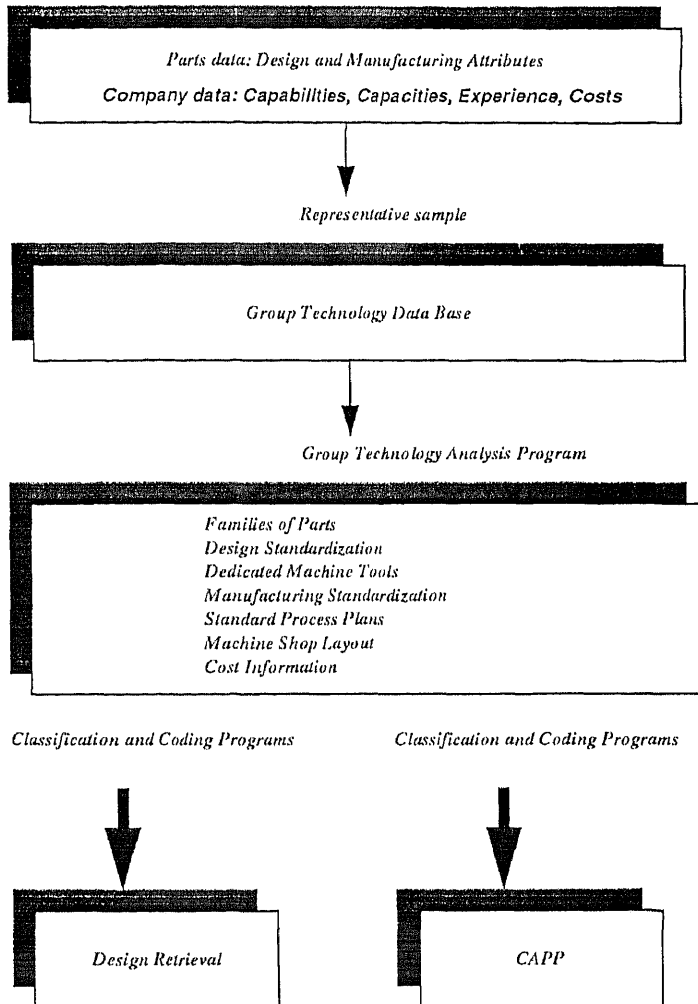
Parts data: Design and Manufacturing Attributes

Company data: Capabilities, Capacities, Experience, Costs

Representative sample

Group Technology Data Base

Group Technology Analysis Program

Families of Parts
Design Standardization
Dedicated Machine Tools
Manufacturing Standardization
Standard Process Plans
Machine Shop Layout
Cost Information

Classification and Coding Programs

Classification and Coding Programs

Design Retrieval

CAPP